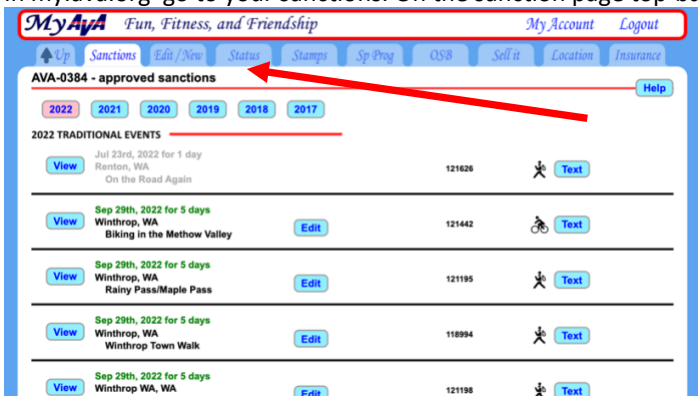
MyAVA Fun, Fitness, and Friendship My Account Logout

Up Sanctions Edit / New Status Stamps Sp Prog OSB Sell it Location Insurance

AVA-0384 - approved sanctions

Help

2022 2021 2020 2019 2018 2017

2022 TRADITIONAL EVENTS

View Jul 23rd, 2022 for 1 day
Renton, WA
On the Road Again
121626 Text

View Sep 29th, 2022 for 5 days
Winthrop, WA
Biking in the Methow Valley
Edit 121442 Text

View Sep 29th, 2022 for 5 days
Winthrop, WA
Rainy Pass/Maple Pass
Edit 121195 Text

View Sep 29th, 2022 for 5 days
Winthrop, WA
Winthrop Town Walk
Edit 118994 Text

View Sep 29th, 2022 for 5 days
Winthrop WA, WA
Edit 121198 Text